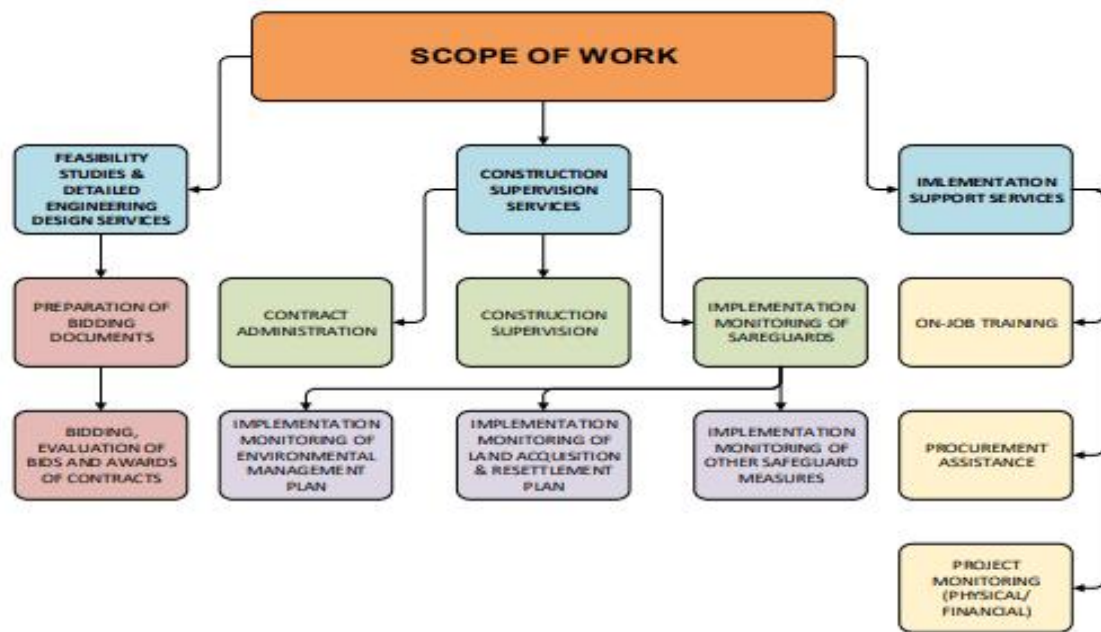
SCOPE OF WORK

FEASIBILITY STUDIES & DETAILED ENGINEERING DESIGN SERVICES

CONSTRUCTION SUPERVISION SERVICES

IMLEMENTATION SUPPORT SERVICES

PREPARATION OF BIDDING DOCUMENTS

CONTRACT ADMINISTRATION

CONSTRUCTION SUPERVISION

IMPLEMENTATION MONITORING OF SAREGUARDS

ON-JOB TRAINING

BIDDING, EVALUATION OF BIDS AND AWARDS OF CONTRACTS

IMPLEMENTATION MONITORING OF ENVIRONMENTAL MANAGEMENT PLAN

IMPLEMENTATION MONITORING OF LAND ACQUISITION & RESETTLEMENT PLAN

IMPLEMENTATION MONITORING OF OTHER SAFEGUARD MEASURES

PROCUREMENT ASSISTANCE

PROJECT MONITORING (PHYSICAL/ FINANCIAL)